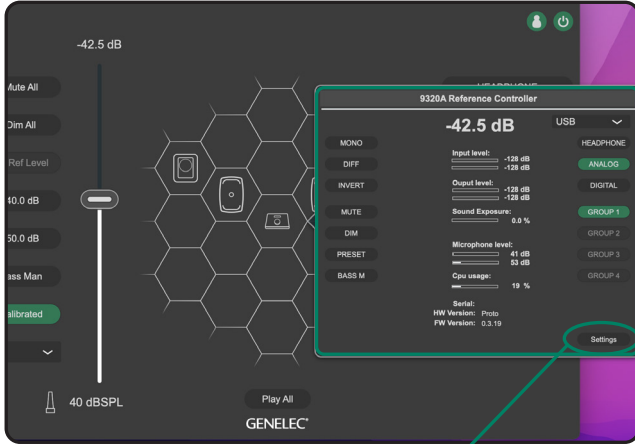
-42.5 dB

Mute All

Dim All

Ref Level

40.0 dB

50.0 dB

ass Man

alibrated

40 dBSPL

Play All

GENELEC

HEADPHONE

9320A Reference Controller

-42.5 dB

USB

MONO

DIFF

INVERT

MUTE

DIM

PRESET

BASS M

Input level:
-128 dB
-128 dB

Ouput level:
-128 dB
-128 dB

Sound Exposure:
0.0 %

Microphone level:
41 dB
53 dB

Cpu usage:
19 %

Serial:
HW Version: Proto
FW Version: 0.3.19

HEADPHONE

ANALOG

DIGITAL

GROUP 1

GROUP 2

GROUP 3

GROUP 4

Settings